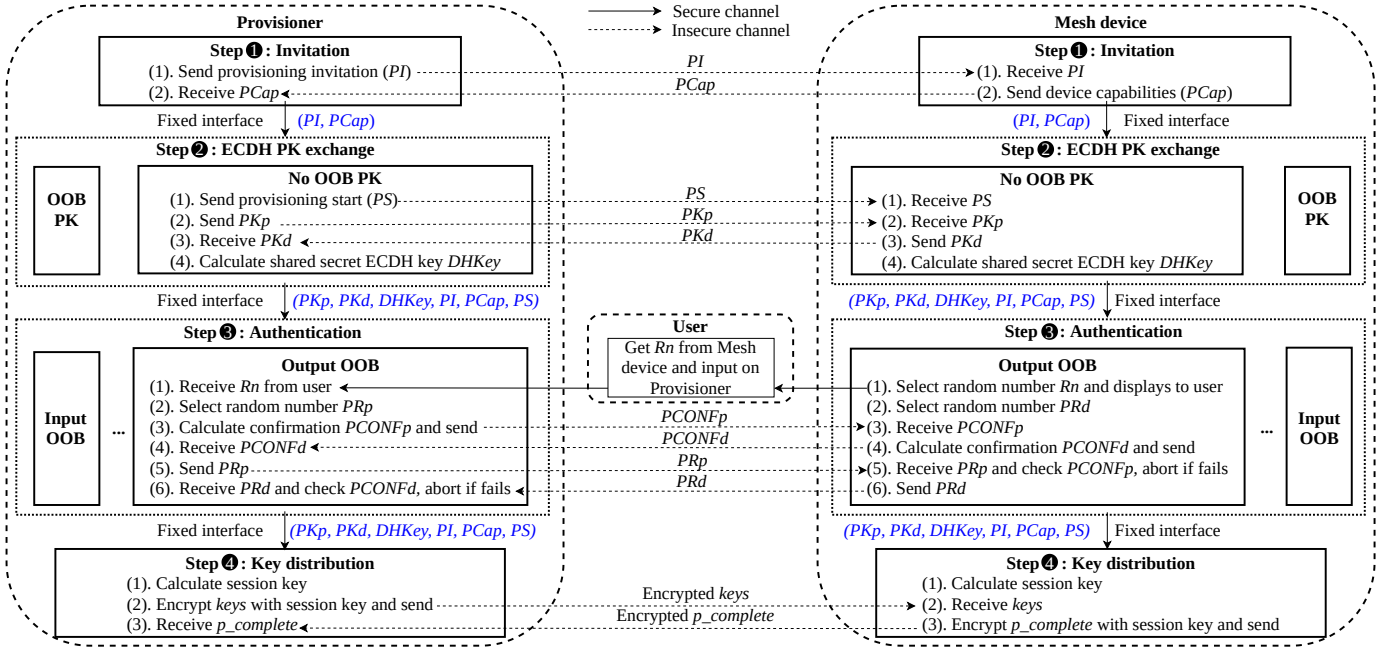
Secure channel
Insecure channel

Provisioner

Step ❶: Invitation
(1). Send provisioning invitation (*PI*)
(2). Receive *PCap*

Fixed interface (*PI*, *PCap*)

Step ❷: ECDH PK exchange
OOB PK
No OOB PK
(1). Send provisioning start (*PS*)
(2). Send *PKp*
(3). Receive *PKd*
(4). Calculate shared secret ECDH key *DHKey*

Fixed interface (*PKp, PKd, DHKey, PI, PCap, PS*)

Step ❸: Authentication
Input OOB
...
Output OOB
(1). Receive *Rn* from user
(2). Select random number *PRp*
(3). Calculate confirmation *PCONFp* and send
(4). Receive *PCONFd*
(5). Send *PRp*
(6). Receive *PRd* and check *PCONFd*, abort if fails

Fixed interface (*PKp, PKd, DHKey, PI, PCap, PS*)

Step ❹: Key distribution
(1). Calculate session key
(2). Encrypt *keys* with session key and send
(3). Receive *p_complete*

*PI*
*PCap*
*PS*
*PKp*
*PKd*

User
Get *Rn* from Mesh device and input on Provisioner

*PCONFp*
*PCONFd*
*PRp*
*PRd*
Encrypted *keys*
Encrypted *p_complete*

Mesh device

Step ❶: Invitation
(1). Receive *PI*
(2). Send device capabilities (*PCap*)

(*PI*, *PCap*) Fixed interface

Step ❷: ECDH PK exchange
No OOB PK
(1). Receive *PS*
(2). Receive *PKp*
(3). Send *PKd*
(4). Calculate shared secret ECDH key *DHKey*
OOB PK

(*PKp, PKd, DHKey, PI, PCap, PS*) Fixed interface

Step ❸: Authentication
Output OOB
(1). Select random number *Rn* and displays to user
(2). Select random number *PRd*
(3). Receive *PCONFp*
(4). Calculate confirmation *PCONFd* and send
(5). Receive *PRp* and check *PCONFp*, abort if fails
(6). Send *PRd*
...
Input OOB

(*PKp, PKd, DHKey, PI, PCap, PS*) Fixed interface

Step ❹: Key distribution
(1). Calculate session key
(2). Receive *keys*
(3). Encrypt *p_complete* with session key and send